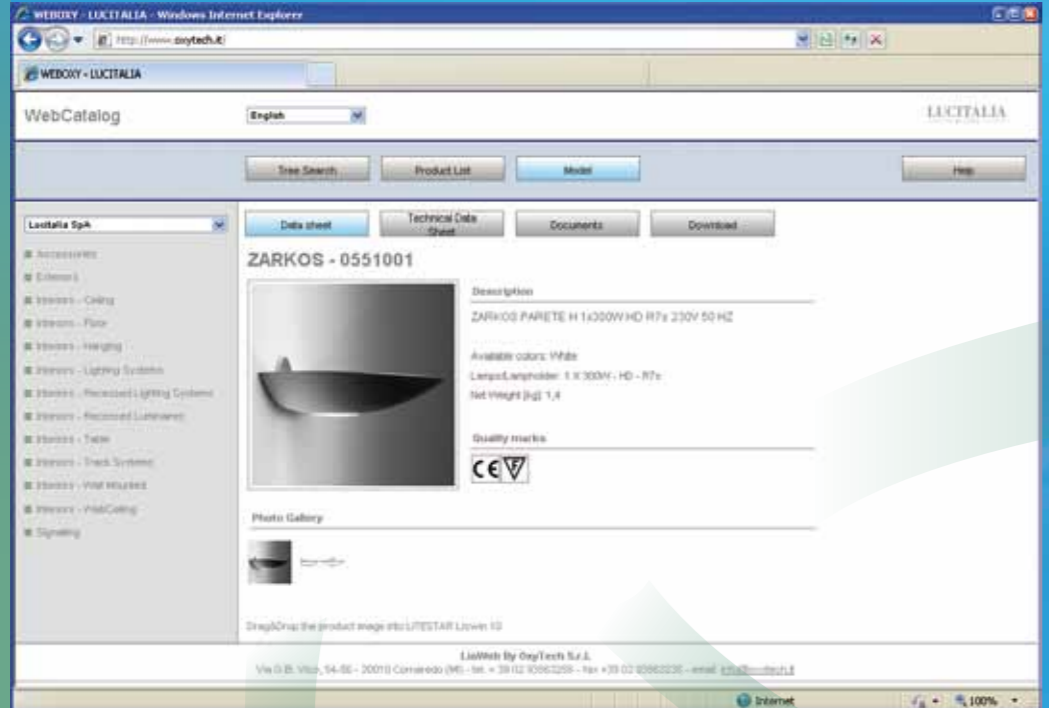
WEBOXY - LUCITALIA - Windows Internet Explorer

http://www.oxytech.it/

WEBOXY - LUCITALIA

WebCatalog

English

LUCITALIA

Tree Search

Product List

Model

Help

Lucitalia SpA

Accessories

Exteriors

Interiors - Ceiling

Interiors - Floor

Interiors - Hanging

Interiors - Lighting Systems

Interiors - Recessed Lighting Systems

Interiors - Recessed Luminaires

Interiors - Table

Interiors - Track Systems

Interiors - Wall Mounted

Interiors - Wall/Ceiling

Signaling

Data sheet

Technical Data Sheet

Documents

Download

ZARKOS - 0551001

Description

ZARKOS PARETE H 1x300W HD R7s 230V 50 HZ

Available colors: White

Lamps/Lampholder: 1 X 300W - HD - R7s

Net Weight [kg]: 1,4

Quality marks

Photo Gallery

Drag&Drop the product image into LITESTAR Lizwin 10

LisWeb By OxyTech S.r.l.

Via G.B. Vico, 54-56 - 20010 Cornaredo (MI) - tel. + 39 02 93563259 - fax +39 02 93563235 - email: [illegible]

Internet

100%